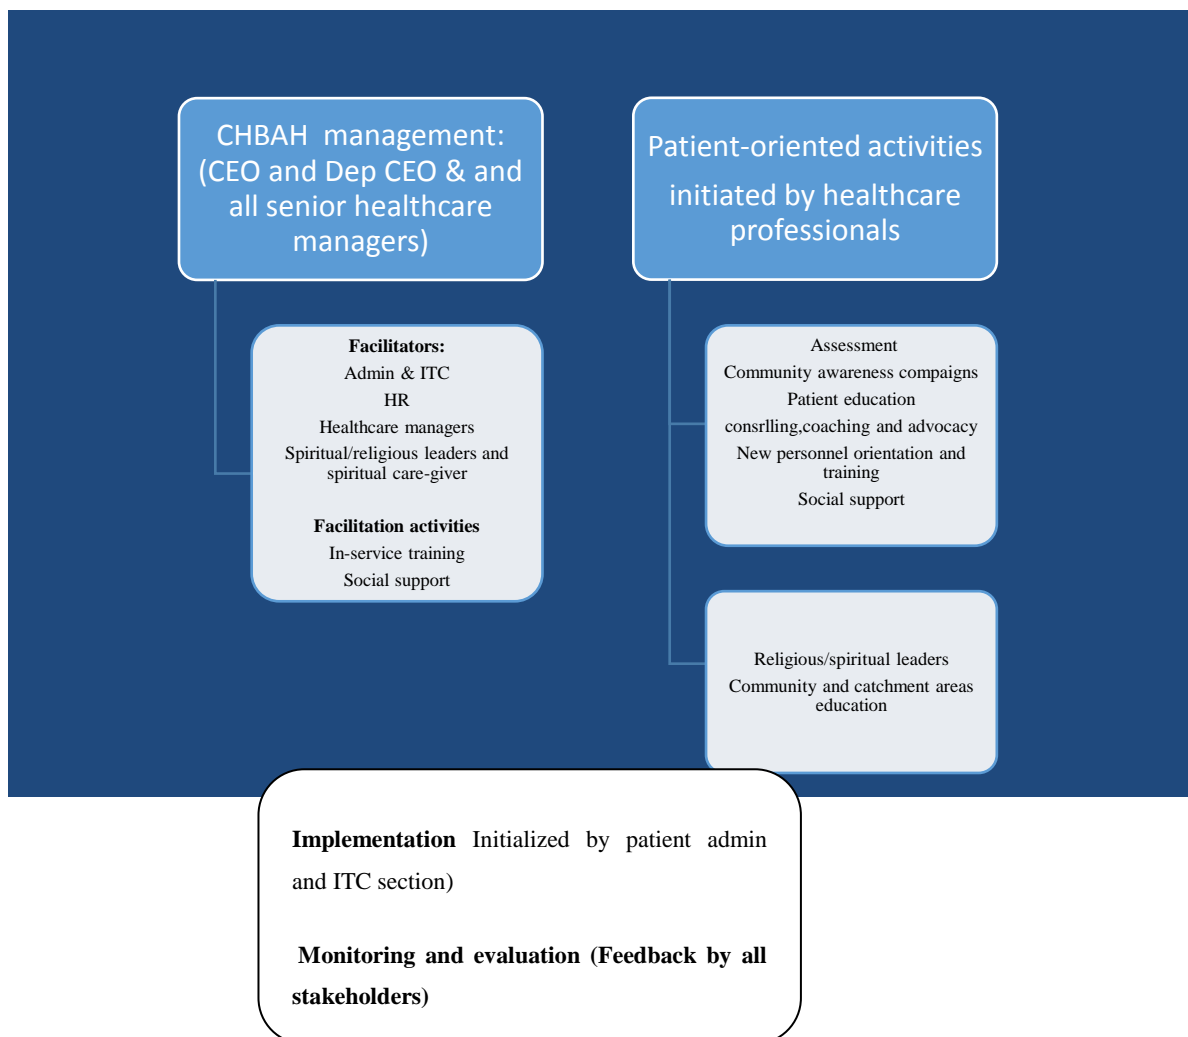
CHBAH management: (CEO and Dep CEO & and all senior healthcare managers)

Patient-oriented activities initiated by healthcare professionals

Facilitators:
Admin & ITC
HR
Healthcare managers
Spiritual/religious leaders and spiritual care-giver

Facilitation activities
In-service training
Social support

Assessment
Community awareness compaigns
Patient education
consrlling,coaching and advocacy
New personnel orientation and training
Social support

Religious/spiritual leaders
Community and catchment areas education

Implementation Initialized by patient admin and ITC section)

Monitoring and evaluation (Feedback by all stakeholders)